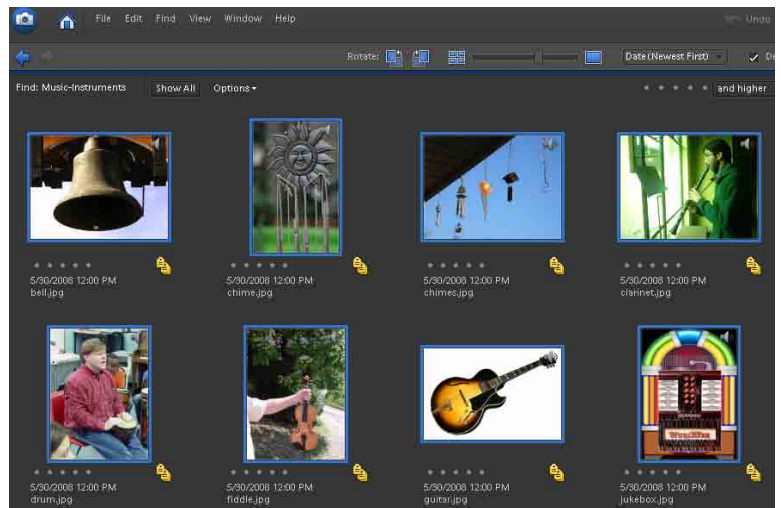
File Edit Find View Window Help

Undo

Rotate:

Date (Newest First)

De

Find: Music-Instruments

Show All

Options

and higher

5/30/2008 12:00 PM
bell.jpg

5/30/2008 12:00 PM
chime.jpg

5/30/2008 12:00 PM
chimes.jpg

5/30/2008 12:00 PM
clarinet.jpg

5/30/2008 12:00 PM
drum.jpg

5/30/2008 12:00 PM
fiddle.jpg

5/30/2008 12:00 PM
guitar.jpg

5/30/2008 12:00 PM
jukebox.jpg